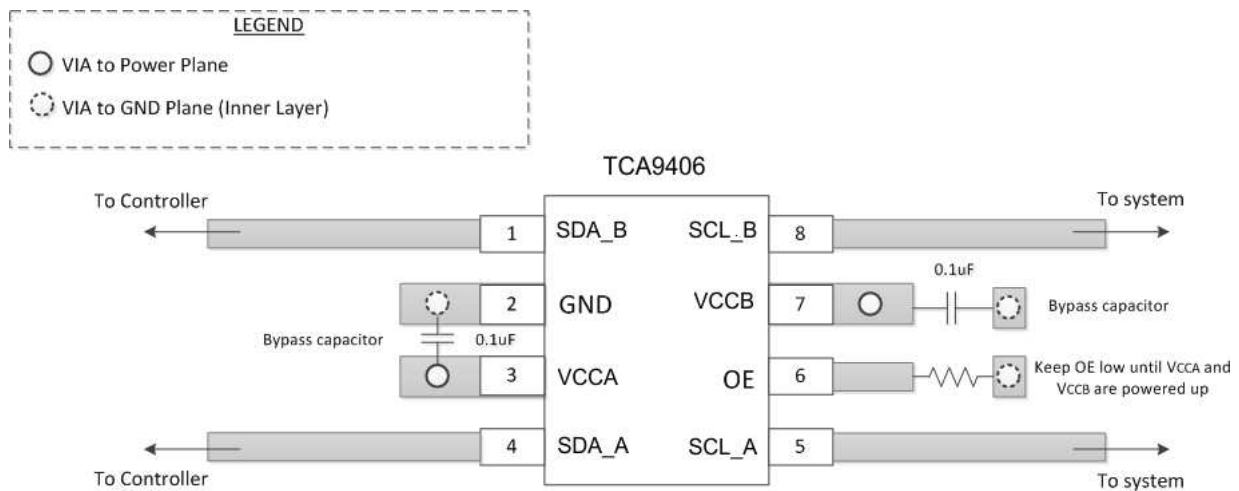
LEGEND

VIA to Power Plane

VIA to GND Plane (Inner Layer)

TCA9406

To Controller

1 SDA_B

SCL_B 8

To system

2 GND

VCCB 7

0.1uF

Bypass capacitor

Bypass capacitor

0.1uF

3 VCCA

OE 6

Keep OE low until VCCA and VCCB are powered up

4 SDA_A

SCL_A 5

To Controller

To system